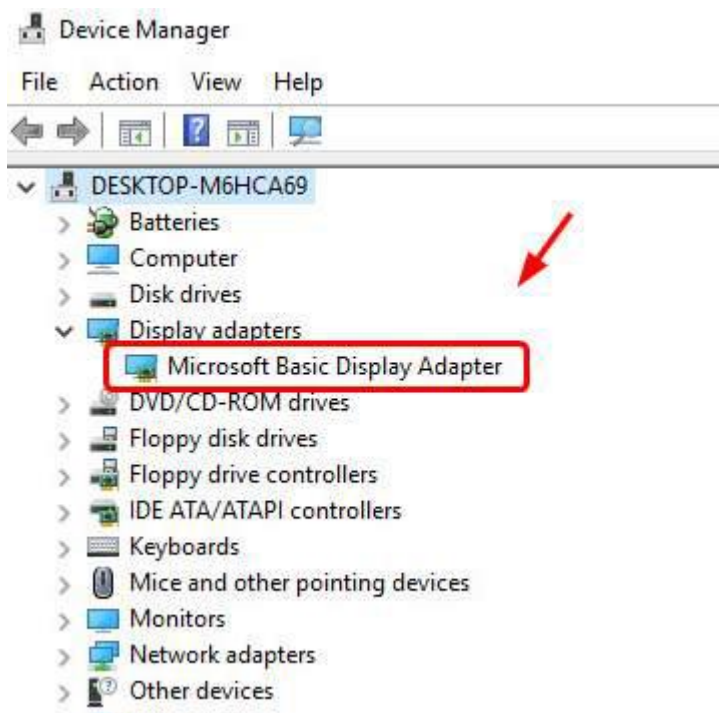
Device Manager

File Action View Help

DESKTOP-M6HCA69
Batteries
Computer
Disk drives
Display adapters
Microsoft Basic Display Adapter
DVD/CD-ROM drives
Floppy disk drives
Floppy drive controllers
IDE ATA/ATAPI controllers
Keyboards
Mice and other pointing devices
Monitors
Network adapters
Other devices